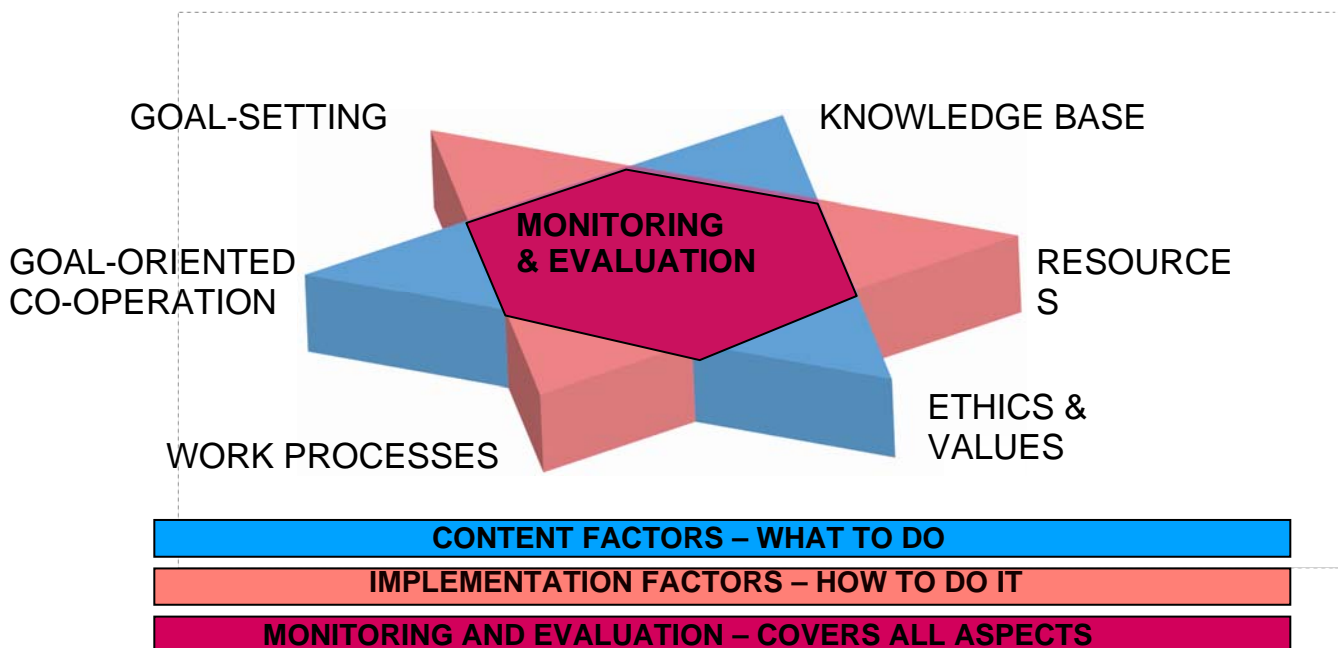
GOAL-SETTING

KNOWLEDGE BASE

MONITORING & EVALUATION

GOAL-ORIENTED CO-OPERATION

RESOURCE S

ETHICS & VALUES

WORK PROCESSES

CONTENT FACTORS – WHAT TO DO

IMPLEMENTATION FACTORS – HOW TO DO IT

MONITORING AND EVALUATION – COVERS ALL ASPECTS